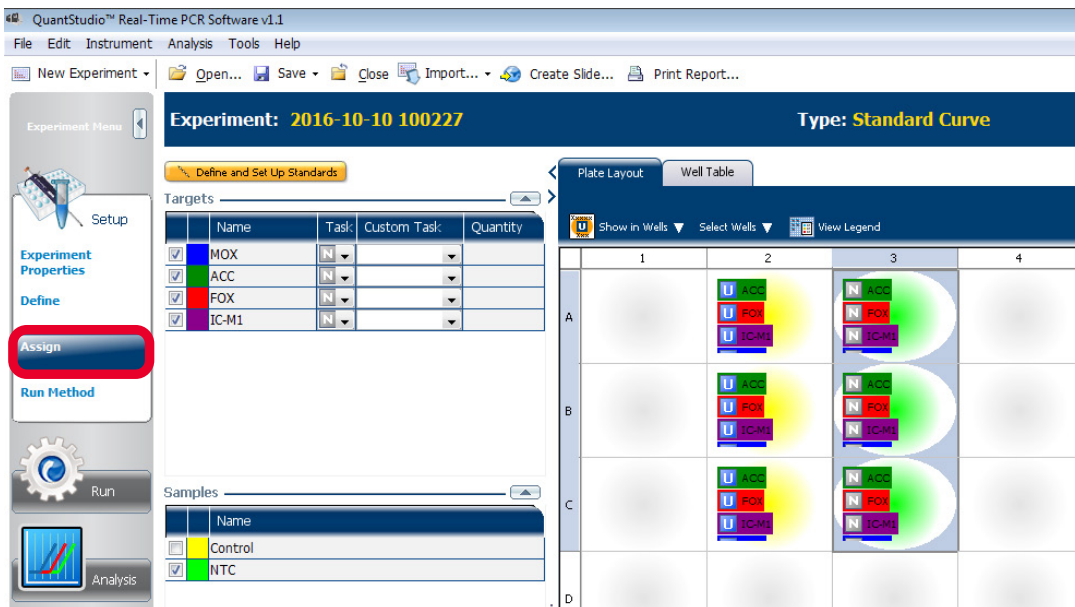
QuantStudio™ Real-Time PCR Software v1.1

File Edit Instrument Analysis Tools Help

New Experiment Open... Save Close Import... Create Slide... Print Report...

Experiment Menu

Experiment: 2016-10-10 100227

Type: Standard Curve

Setup

Experiment Properties

Define

Assign

Run Method

Run

Analysis

Define and Set Up Standards

Targets

| | | Name | Task | Custom Task | Quantity |
|---|---|---|---|---|---|
| ☑ | | MOX | N | | |
| ☑ | | ACC | N | | |
| ☑ | | FOX | N | | |
| ☑ | | IC-M1 | N | | |

Samples

| | | Name |
|---|---|---|
| ☐ | | Control |
| ☑ | | NTC |

Plate Layout Well Table

Show in Wells Select Wells View Legend

| | 1 | 2 | 3 | 4 |
|---|---|---|---|---|
| A | | U ACC U FOX U IC-M1 | N ACC N FOX N IC-M1 | |
| B | | U ACC U FOX U IC-M1 | N ACC N FOX N IC-M1 | |
| C | | U ACC U FOX U IC-M1 | N ACC N FOX N IC-M1 | |
| D | | | | |